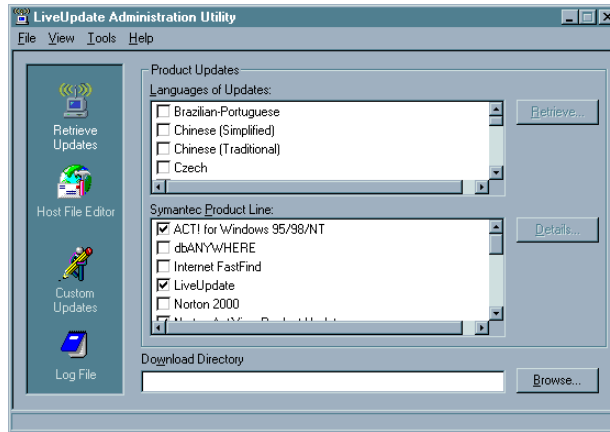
LiveUpdate Administration Utility

File View Tools Help

Retrieve Updates

Host File Editor

Custom Updates

Log File

Product Updates

Languages of Updates:

Brazilian-Portuguese
Chinese (Simplified)
Chinese (Traditional)
Czech

Retrieve...

Symantec Product Line:

ACT! for Windows 95/98/NT
dbANYWHERE
Internet FastFind
LiveUpdate
Norton 2000
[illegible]

Details...

Download Directory

Browse...